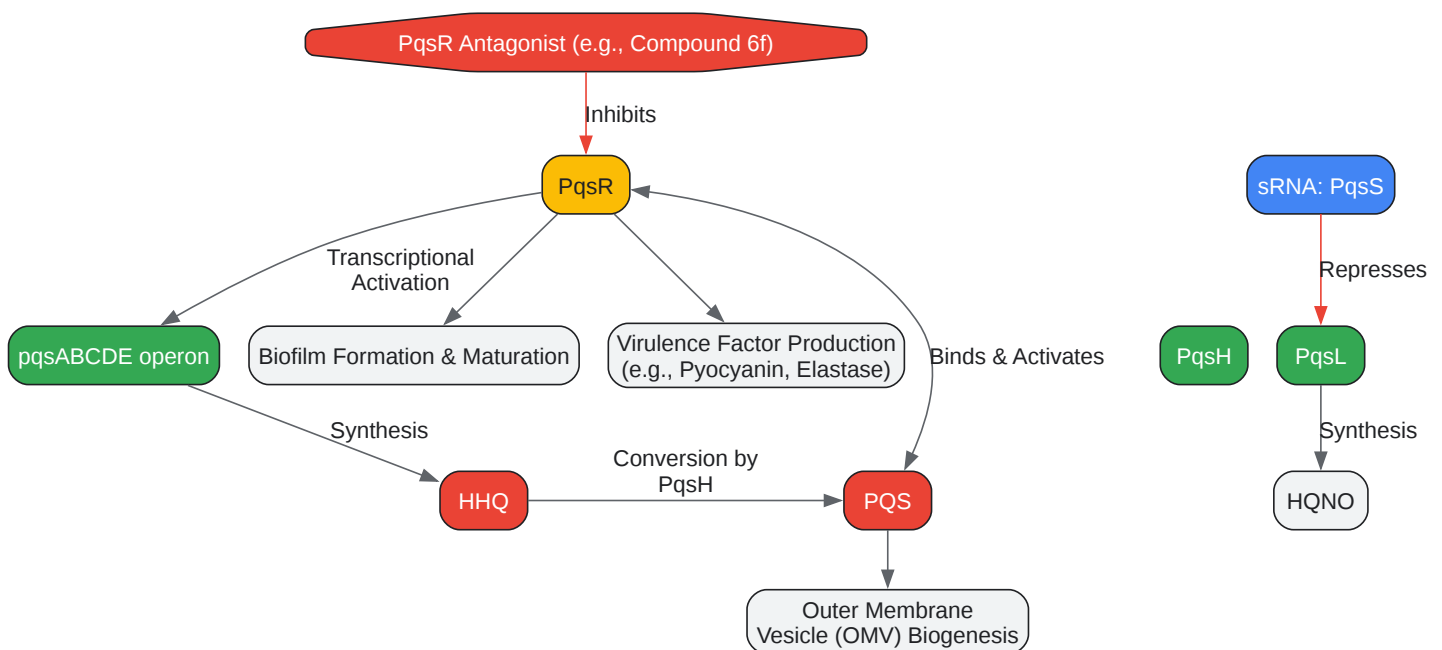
PqsR Antagonist (e.g., Compound 6f)

Inhibits

PqsR

sRNA: PqsS

Transcriptional Activation

Represses

pqsABCDE operon

Biofilm Formation & Maturation

Virulence Factor Production (e.g., Pyocyanin, Elastase)

Binds & Activates

PqsH

PqsL

Synthesis

Synthesis

Conversion by PqsH

HHQ

PQS

HQNO

Outer Membrane Vesicle (OMV) Biogenesis